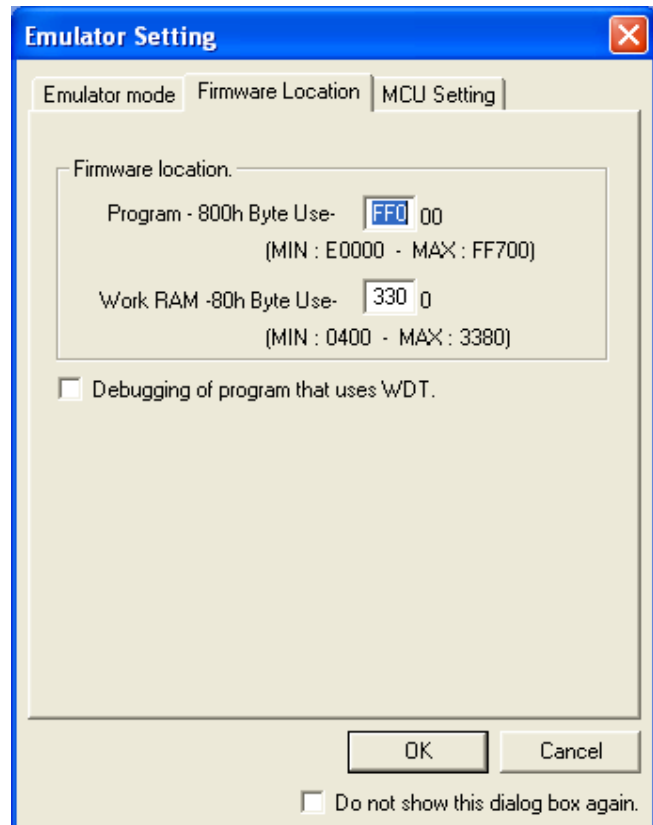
Emulator Setting

Emulator mode | Firmware Location | MCU Setting

Firmware location.

Program - 800h Byte Use- FF0 00
(MIN : E0000 - MAX : FF700)

Work RAM -80h Byte Use- 330 0
(MIN : 0400 - MAX : 3380)

Debugging of program that uses WDT.

OK

Cancel

Do not show this dialog box again.